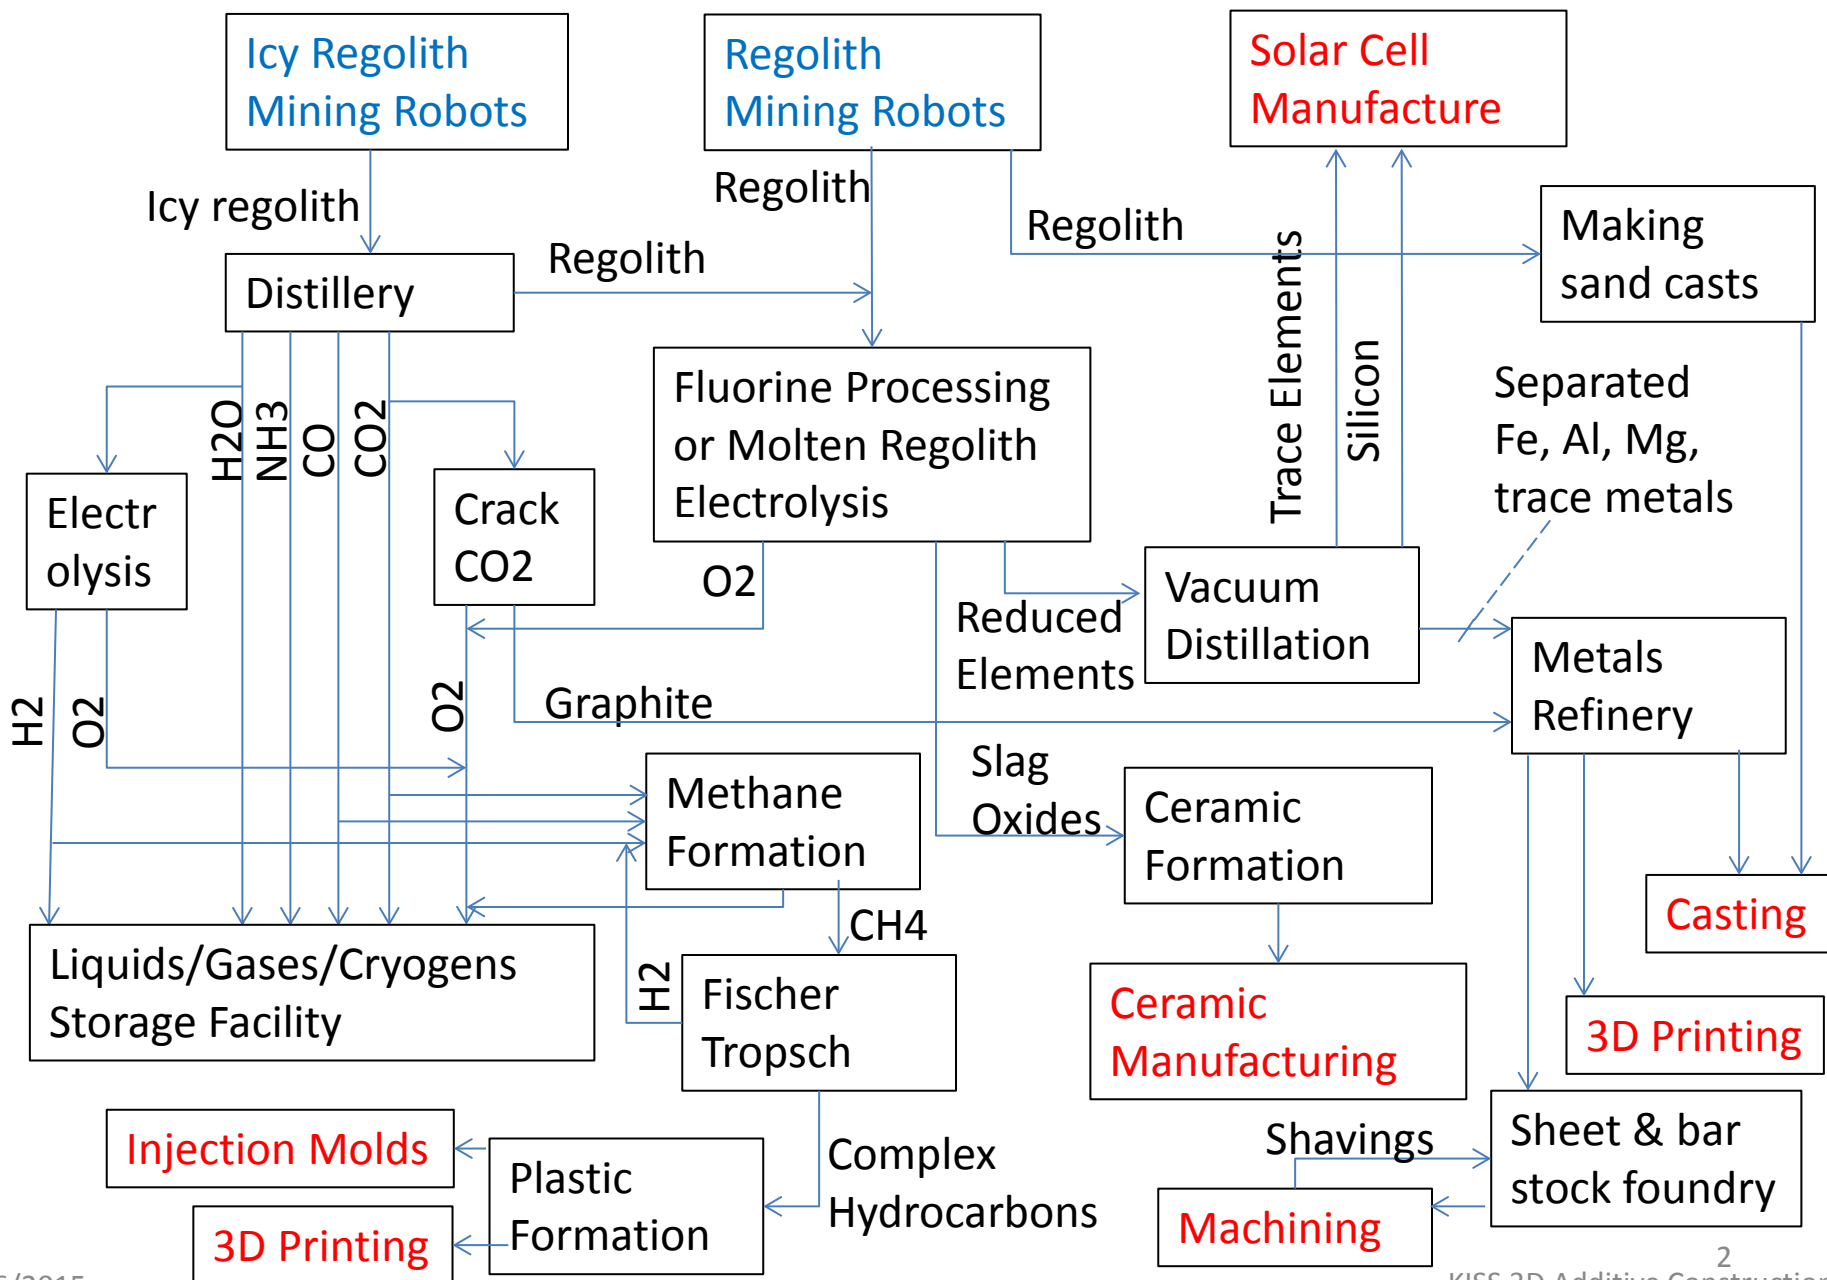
Icy Regolith Mining Robots

Regolith Mining Robots

Solar Cell Manufacture

Icy regolith

Regolith

Regolith

Regolith

Making sand casts

Distillery

Trace Elements

Silicon

Fluorine Processing or Molten Regolith Electrolysis

Separated Fe, Al, Mg, trace metals

H2O

NH3

CO

CO2

Electr olysis

Crack CO2

O2

Vacuum Distillation

Reduced Elements

Metals Refinery

H2

O2

O2

Graphite

Slag Oxides

Methane Formation

Ceramic Formation

Casting

CH4

Liquids/Gases/Cryogens Storage Facility

H2

Fischer Tropsch

Ceramic Manufacturing

3D Printing

Sheet & bar stock foundry

Shavings

Injection Molds

Plastic Formation

Complex Hydrocarbons

Machining

3D Printing

2

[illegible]/2015

KISS 3D Additive Construction